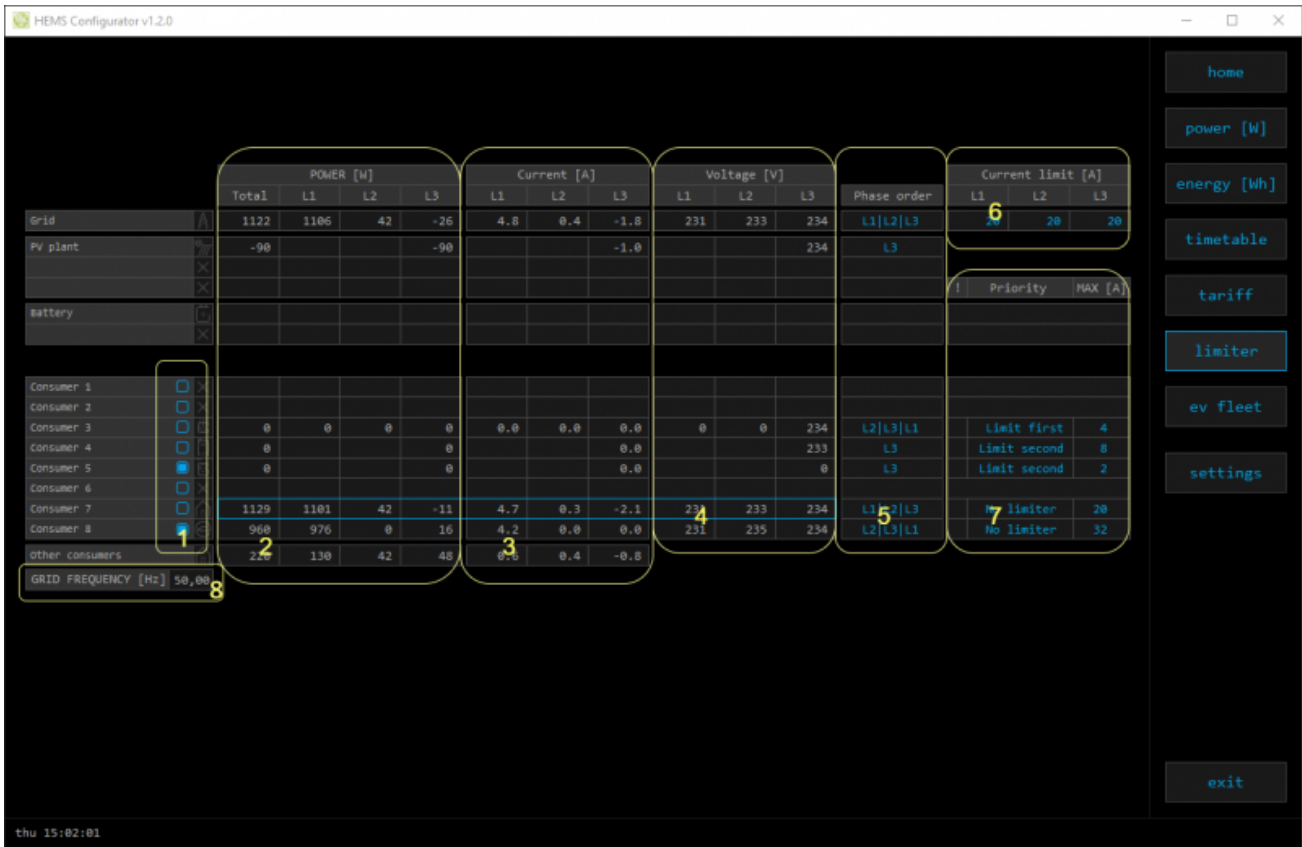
HEMS Configurator v1.2.0

home
power [W]
energy [Wh]
timetable
tariff
limiter
ev fleet
settings
exit

| | POWER [W] | | | | Current [A] | | | Voltage [V] | | | Phase order | Current limit [A] | | |
|---|---|---|---|---|---|---|---|---|---|---|---|---|---|---|
| | Total | L1 | L2 | L3 | L1 | L2 | L3 | L1 | L2 | L3 | | L1 | L2 | L3 |
| Grid | 1122 | 1106 | 42 | -26 | 4.8 | 0.4 | -1.8 | 231 | 233 | 234 | L1\|L2\|L3 | 20 | 20 | 20 |
| PV plant | -90 | | | -90 | | | -1.0 | | | 234 | L3 | | | |
| Battery | | | | | | | | | | | | | | |

| | | POWER [W] | | | | Current [A] | | | Voltage [V] | | | Phase order | ! | Priority | MAX [A] |
|---|---|---|---|---|---|---|---|---|---|---|---|---|---|---|---|
| Consumer 1 | | | | | | | | | | | | | | | |
| Consumer 2 | | | | | | | | | | | | | | | |
| Consumer 3 | | 0 | 0 | 0 | 0 | 0.0 | 0.0 | 0.0 | 0 | 0 | 234 | L2\|L3\|L1 | | Limit first | 4 |
| Consumer 4 | | 0 | | | 0 | | | 0.0 | | | 233 | L3 | | Limit second | 8 |
| Consumer 5 | | 0 | | | 0 | | | 0.0 | | | 0 | L3 | | Limit second | 2 |
| Consumer 6 | | | | | | | | | | | | | | | |
| Consumer 7 | | 1129 | 1101 | 42 | -11 | 4.7 | 0.3 | -2.1 | 231 | 233 | 234 | L1\|L2\|L3 | | No limiter | 20 |
| Consumer 8 | | 960 | 976 | 0 | 16 | 4.2 | 0.0 | 0.0 | 231 | 235 | 234 | L2\|L3\|L1 | | No limiter | 32 |
| Other consumers | | 220 | 130 | 42 | 48 | 0.6 | 0.4 | -0.8 | | | | | | | |

GRID FREQUENCY [Hz] 50,00

1 2 3 4 5 6 7 8

thu 15:02:01